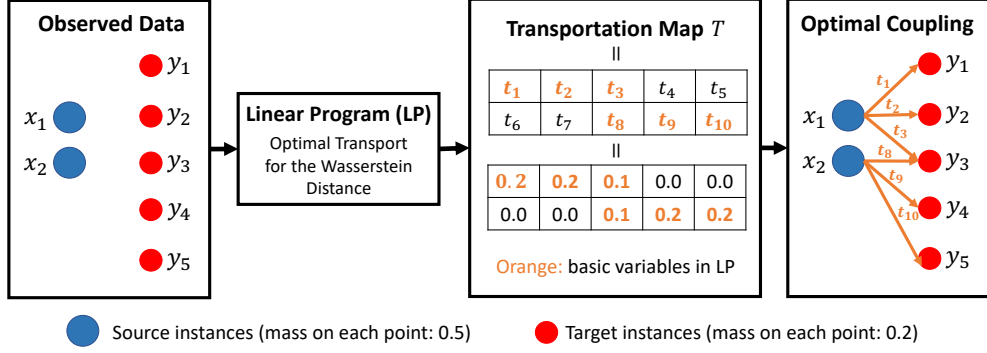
Observed Data

$x_1$
$x_2$

$y_1$
$y_2$
$y_3$
$y_4$
$y_5$

Linear Program (LP)
Optimal Transport for the Wasserstein Distance

Transportation Map $T$

||

| $t_1$ | $t_2$ | $t_3$ | $t_4$ | $t_5$ |
|---|---|---|---|---|
| $t_6$ | $t_7$ | $t_8$ | $t_9$ | $t_{10}$ |

||

| 0.2 | 0.2 | 0.1 | 0.0 | 0.0 |
|---|---|---|---|---|
| 0.0 | 0.0 | 0.1 | 0.2 | 0.2 |

Orange: basic variables in LP

Optimal Coupling

$x_1$
$x_2$
$t_1$
$t_2$
$t_3$
$t_8$
$t_9$
$t_{10}$
$y_1$
$y_2$
$y_3$
$y_4$
$y_5$

Source instances (mass on each point: 0.5)
Target instances (mass on each point: 0.2)